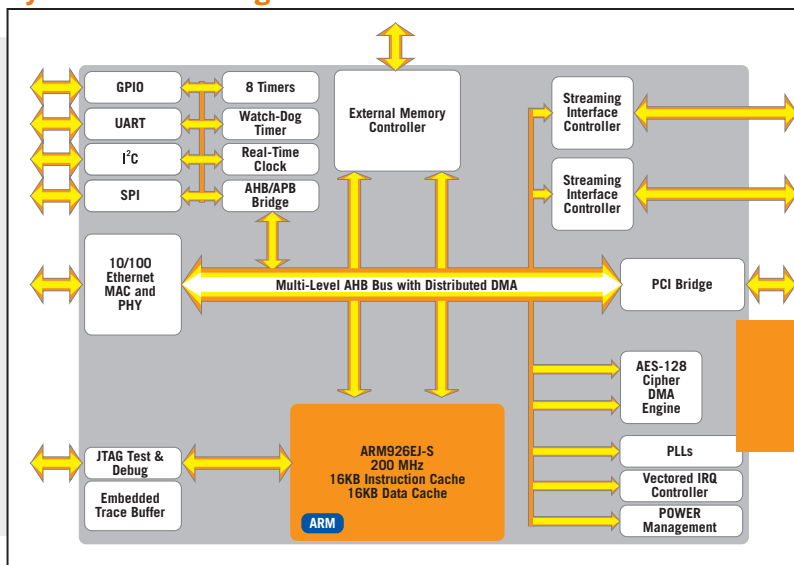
GPIO

8 Timers

UART

Watch-Dog Timer

$I^2C$

Real-Time Clock

SPI

AHB/APB Bridge

External Memory Controller

Streaming Interface Controller

Streaming Interface Controller

10/100 Ethernet MAC and PHY

Multi-Level AHB Bus with Distributed DMA

PCI Bridge

AES-128 Cipher DMA Engine

JTAG Test & Debug

ARM926EJ-S
200 MHz
16KB Instruction Cache
16KB Data Cache

ARM

PLLs

Embedded Trace Buffer

Vectored IRQ Controller

POWER Management